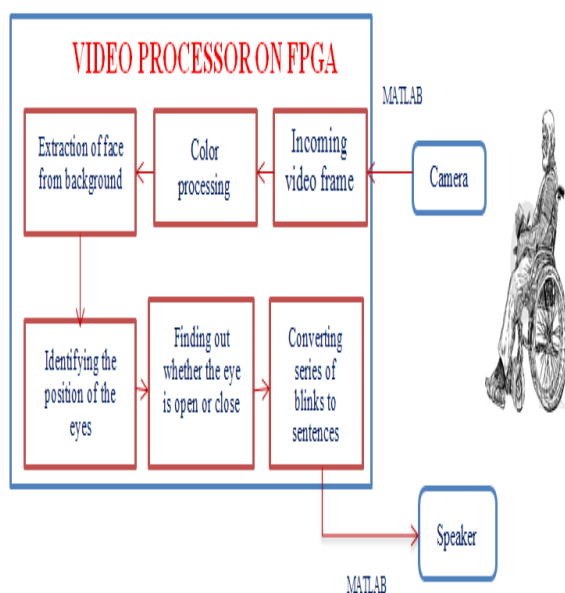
VIDEO PROCESSOR ON FPGA

MATLAB

Extraction of face from background

Color processing

Incoming video frame

Camera

Identifying the position of the eyes

Finding out whether the eye is open or close

Converting series of blinks to sentences

Speaker

MATLAB